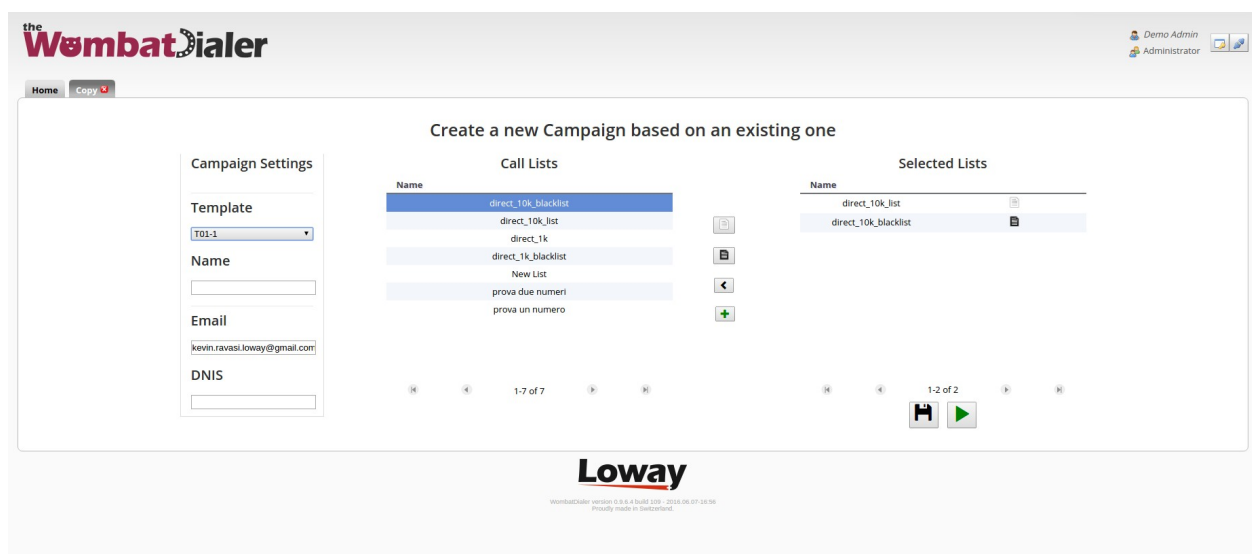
the WombatDialer

Demo Admin
Administrator

Home Copy

Create a new Campaign based on an existing one

Campaign Settings

Template

T01-1

Name

Email

kevin.ravasi.loway@gmail.com

DNIS

Call Lists

| Name |
|---|
| direct_10k_blacklist |
| direct_10k_list |
| direct_1k |
| direct_1k_blacklist |
| New List |
| prova due numeri |
| prova un numero |

1-7 of 7

Selected Lists

| Name |
|---|
| direct_10k_list |
| direct_10k_blacklist |

1-2 of 2

Loway

WombatDialer version 0.9.6.4 build 109 - 2016.06.07-16:56
Proudly made in Switzerland.